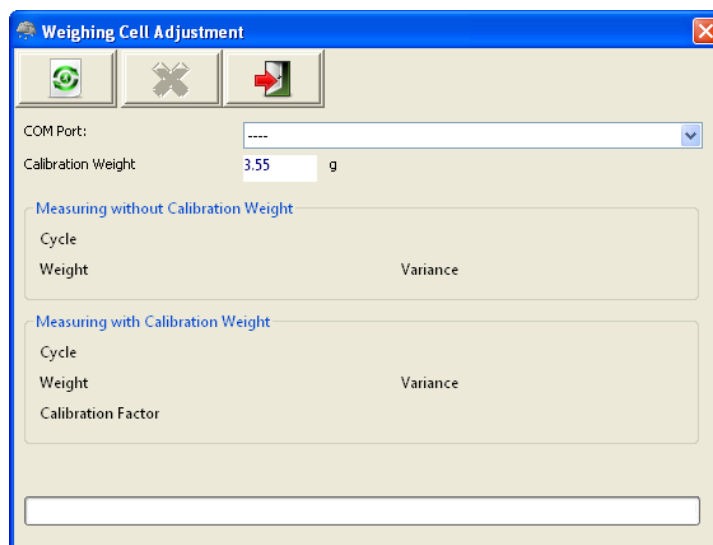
Weighing Cell Adjustment

COM Port: ----

Calibration Weight 3.55 g

Measuring without Calibration Weight

Cycle

Weight

Variance

Measuring with Calibration Weight

Cycle

Weight

Variance

Calibration Factor